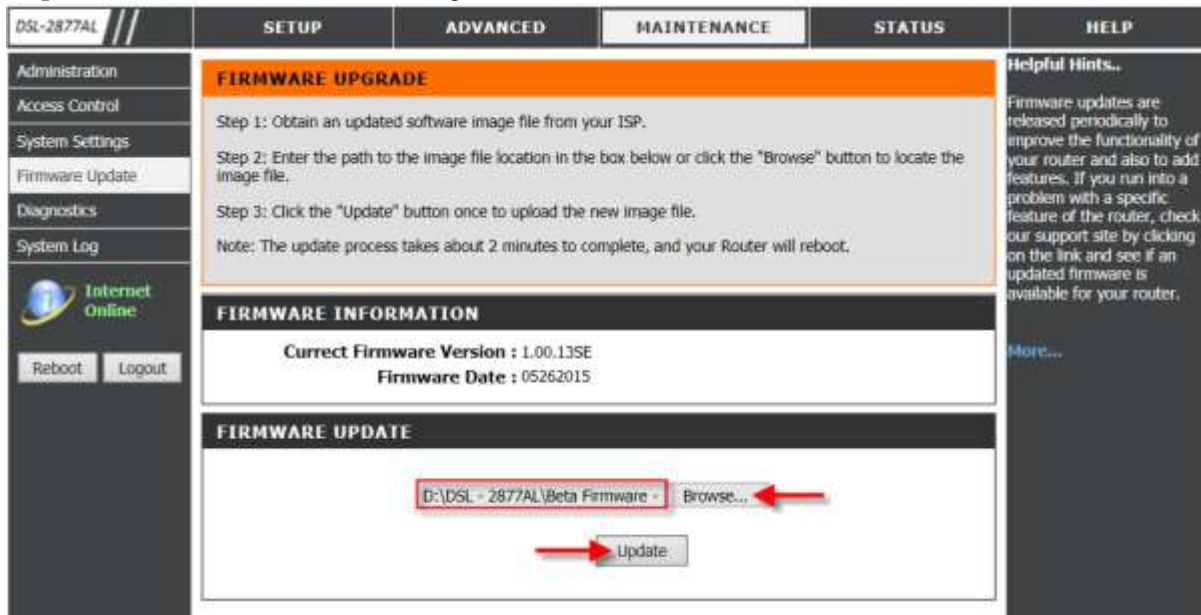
DSL-2877AL

SETUP | ADVANCED | MAINTENANCE | STATUS | HELP

Administration
Access Control
System Settings
Firmware Update
Diagnostics
System Log

Internet Online

Reboot Logout

FIRMWARE UPGRADE

Step 1: Obtain an updated software image file from your ISP.

Step 2: Enter the path to the image file location in the box below or click the "Browse" button to locate the image file.

Step 3: Click the "Update" button once to upload the new image file.

Note: The update process takes about 2 minutes to complete, and your Router will reboot.

FIRMWARE INFORMATION

Currect Firmware Version : 1.00.13SE
Firmware Date : 05262015

FIRMWARE UPDATE

D:\DSL - 2877AL\Beta Firmware - Browse...

Update

Helpful Hints..

Firmware updates are released periodically to improve the functionality of your router and also to add features. If you run into a problem with a specific feature of the router, check our support site by clicking on the link and see if an updated firmware is available for your router.

More...